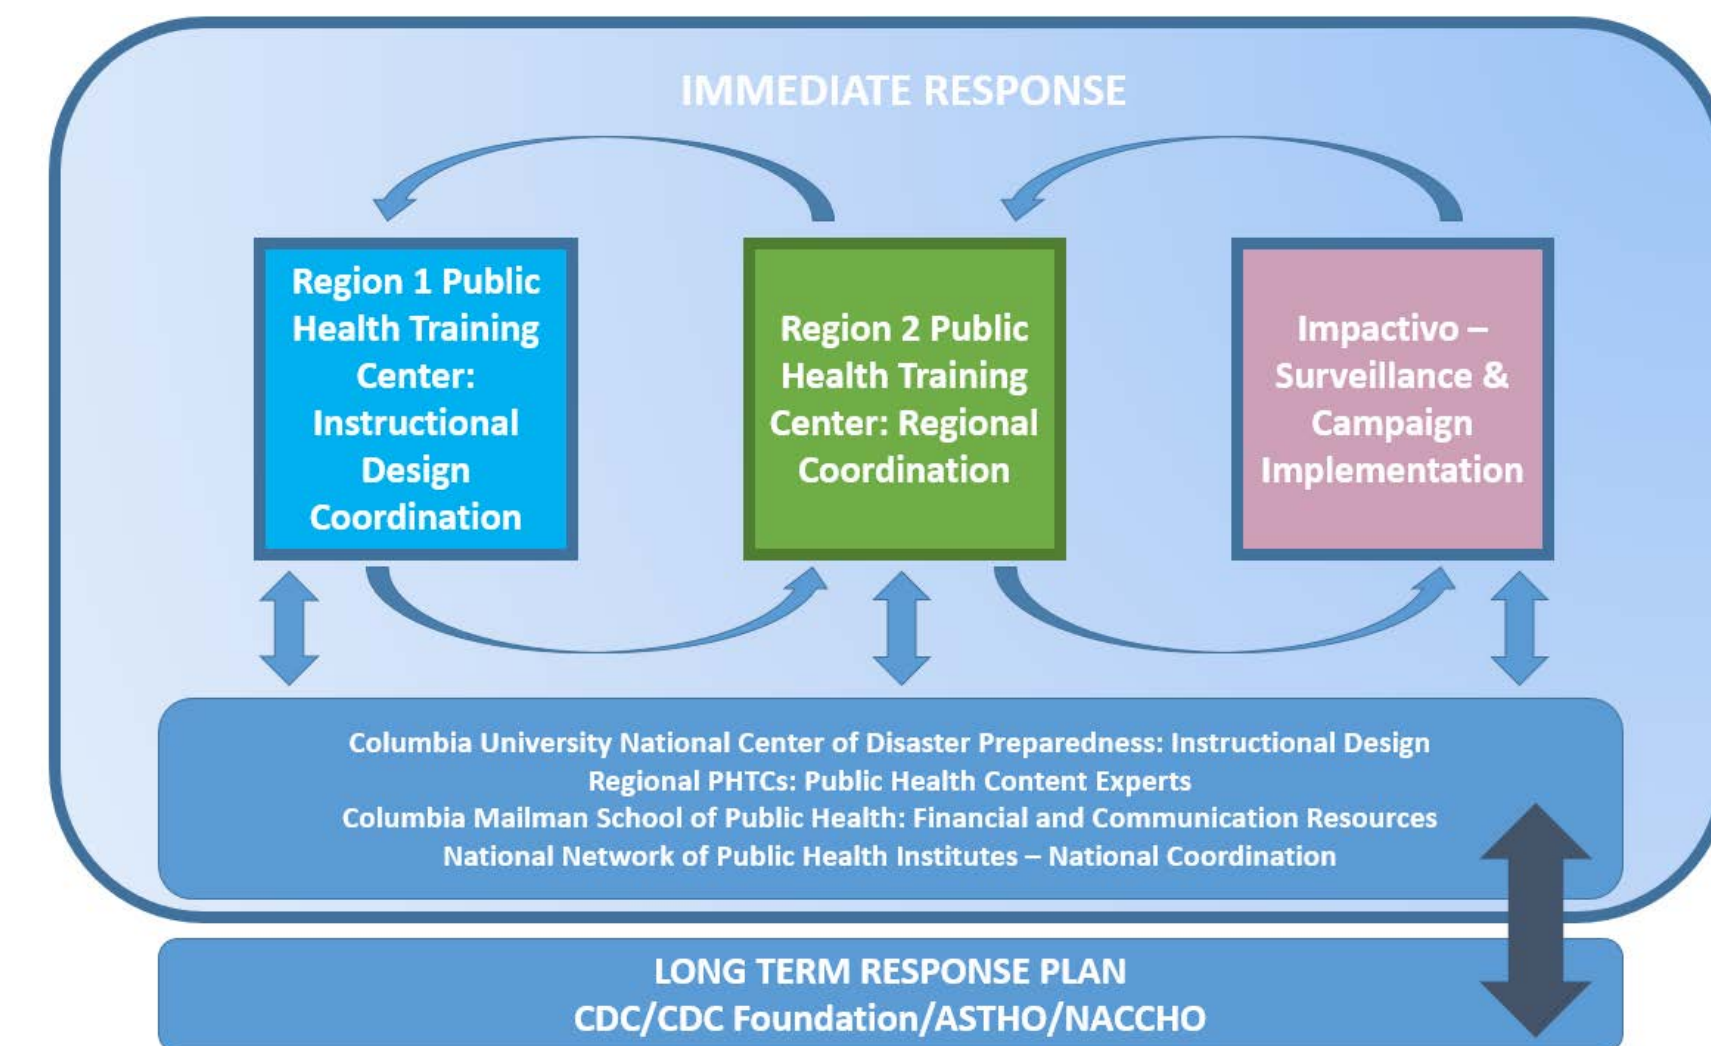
IMMEDIATE RESPONSE

Region 1 Public Health Training Center: Instructional Design Coordination

Region 2 Public Health Training Center: Regional Coordination

Impactivo – Surveillance & Campaign Implementation

Columbia University National Center of Disaster Preparedness: Instructional Design
Regional PHTCs: Public Health Content Experts
Columbia Mailman School of Public Health: Financial and Communication Resources
National Network of Public Health Institutes – National Coordination

LONG TERM RESPONSE PLAN
CDC/CDC Foundation/ASTHO/NACCHO